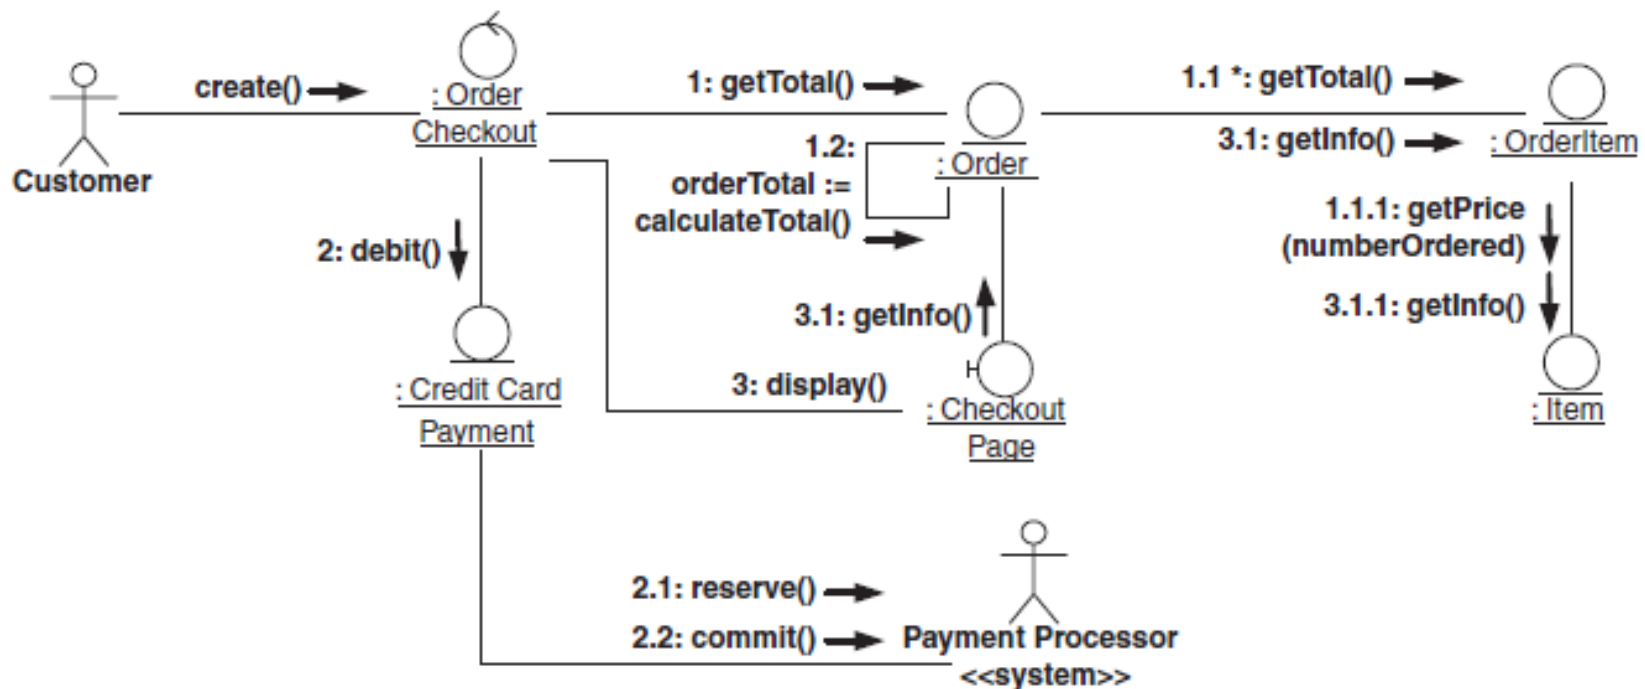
Customer

create()

: Order Checkout

1: getTotal()

1.2: orderTotal := calculateTotal()

: Order

1.1 *: getTotal()

3.1: getInfo()

: OrderItem

2: debit()

: Credit Card Payment

3: display()

3.1: getInfo()

: Checkout Page

1.1.1: getPrice (numberOrdered)

3.1.1: getInfo()

: Item

2.1: reserve()

2.2: commit()

Payment Processor
<<system>>